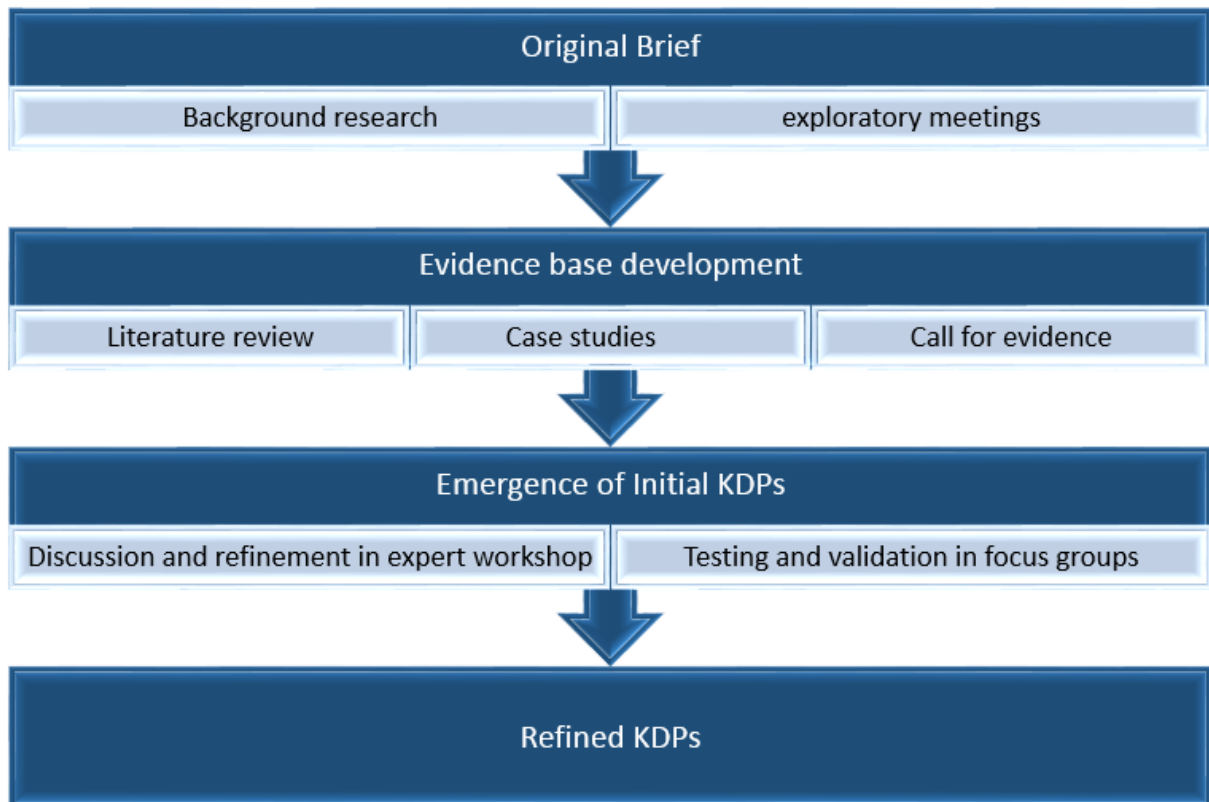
Original Brief

Background research

exploratory meetings

Evidence base development

Literature review

Case studies

Call for evidence

Emergence of Initial KDPs

Discussion and refinement in expert workshop

Testing and validation in focus groups

Refined KDPs